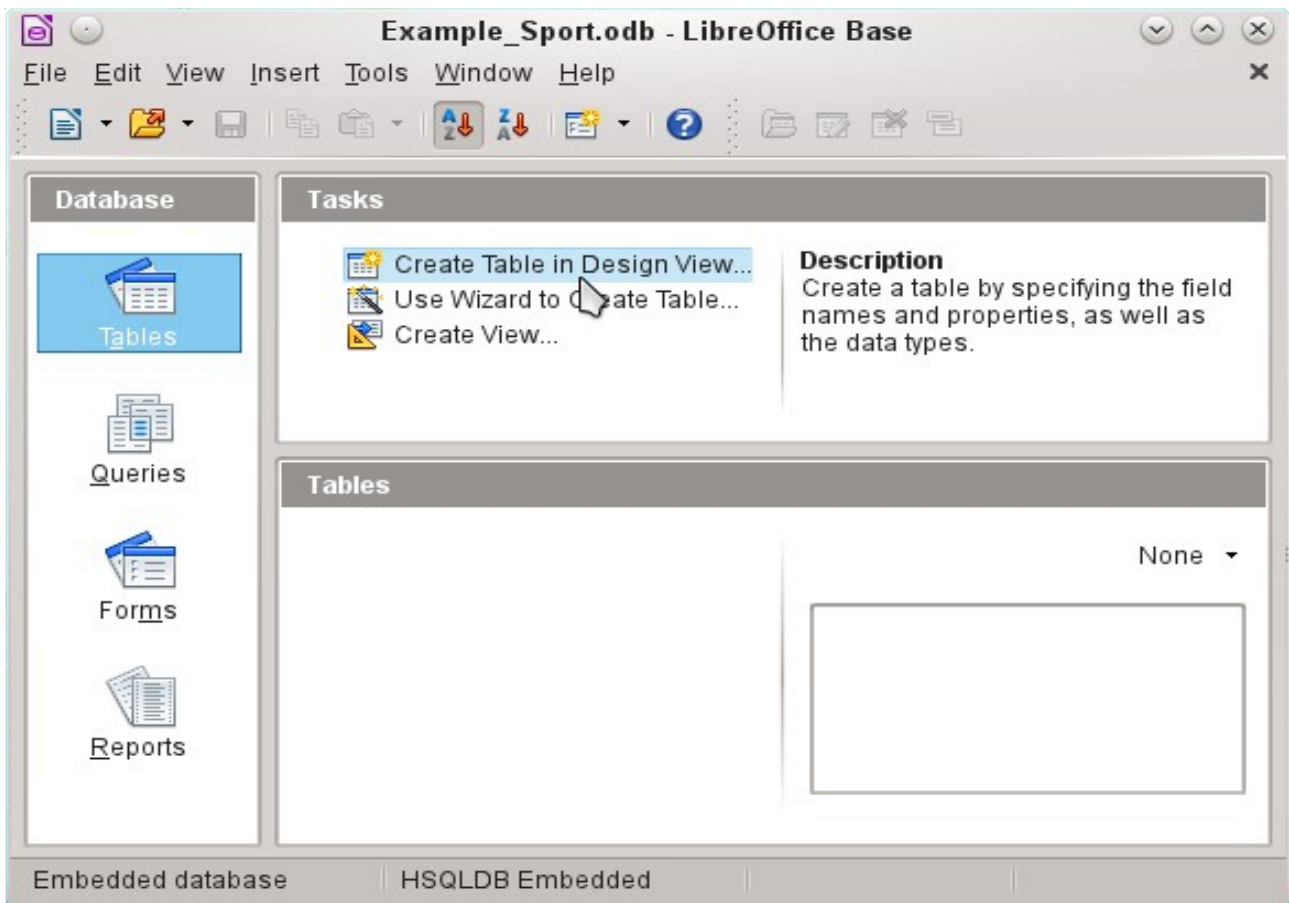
Example_Sport.odb - LibreOffice Base

File Edit View Insert Tools Window Help

Database

Tables

Queries

Forms

Reports

Tasks

Create Table in Design View...
Use Wizard to C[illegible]ate Table...
Create View...

Description
Create a table by specifying the field names and properties, as well as the data types.

Tables

None

Embedded database | HSQLDB Embedded